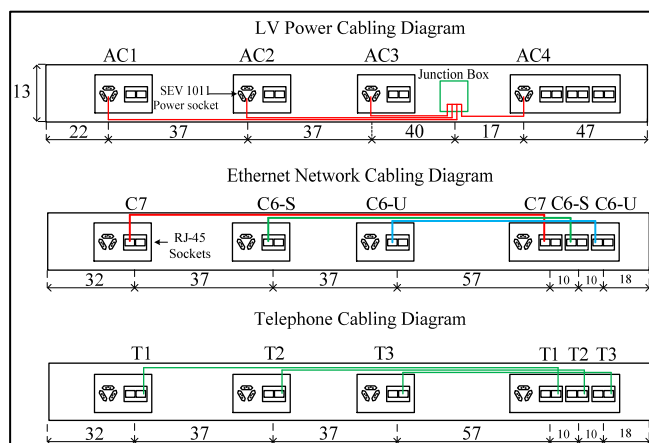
LV Power Cabling Diagram

AC1 AC2 AC3 AC4

SEV 1011 Power socket

Junction Box

13

22 37 37 40 17 47

Ethernet Network Cabling Diagram

C7 C6-S C6-U C7 C6-S C6-U

RJ-45 Sockets

32 37 37 57 10 10 18

Telephone Cabling Diagram

T1 T2 T3 T1 T2 T3

32 37 37 57 10 10 18